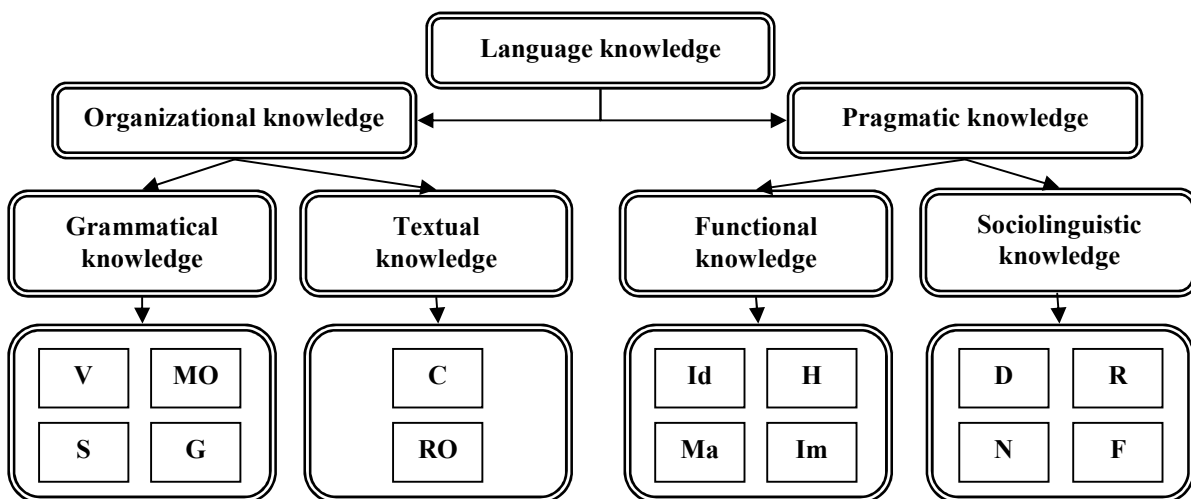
Language knowledge

Organizational knowledge

Pragmatic knowledge

Grammatical knowledge

Textual knowledge

Functional knowledge

Sociolinguistic knowledge

V

MO

S

G

C

RO

Id

H

Ma

Im

D

R

N

F